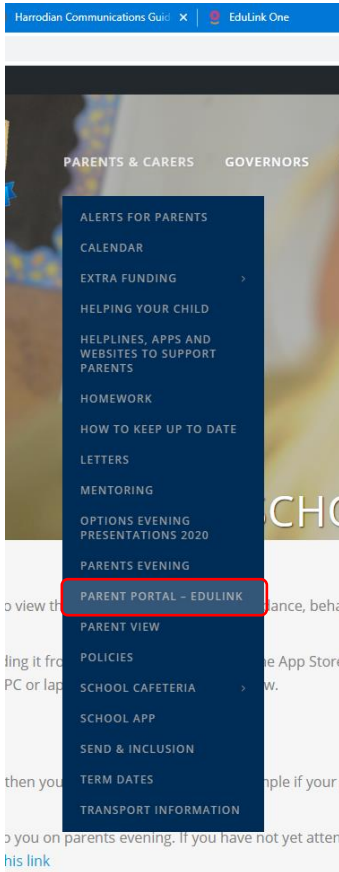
Harrodian Communications Guid ✕ | EduLink One

PARENTS & CARERS GOVERNORS

ALERTS FOR PARENTS
CALENDAR
EXTRA FUNDING ›
HELPING YOUR CHILD
HELPLINES, APPS AND WEBSITES TO SUPPORT PARENTS
HOMEWORK
HOW TO KEEP UP TO DATE
LETTERS
MENTORING
OPTIONS EVENING PRESENTATIONS 2020
PARENTS EVENING
PARENT PORTAL – EDULINK
PARENT VIEW
POLICIES
SCHOOL CAFETERIA ›
SCHOOL APP
SEND & INCLUSION
TERM DATES
TRANSPORT INFORMATION

SCHO

o view th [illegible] dance, beha

ding it fro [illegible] ne App Store
PC or lap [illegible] w.

then you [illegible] mple if your

o you on parents evening. If you have not yet atten
his link